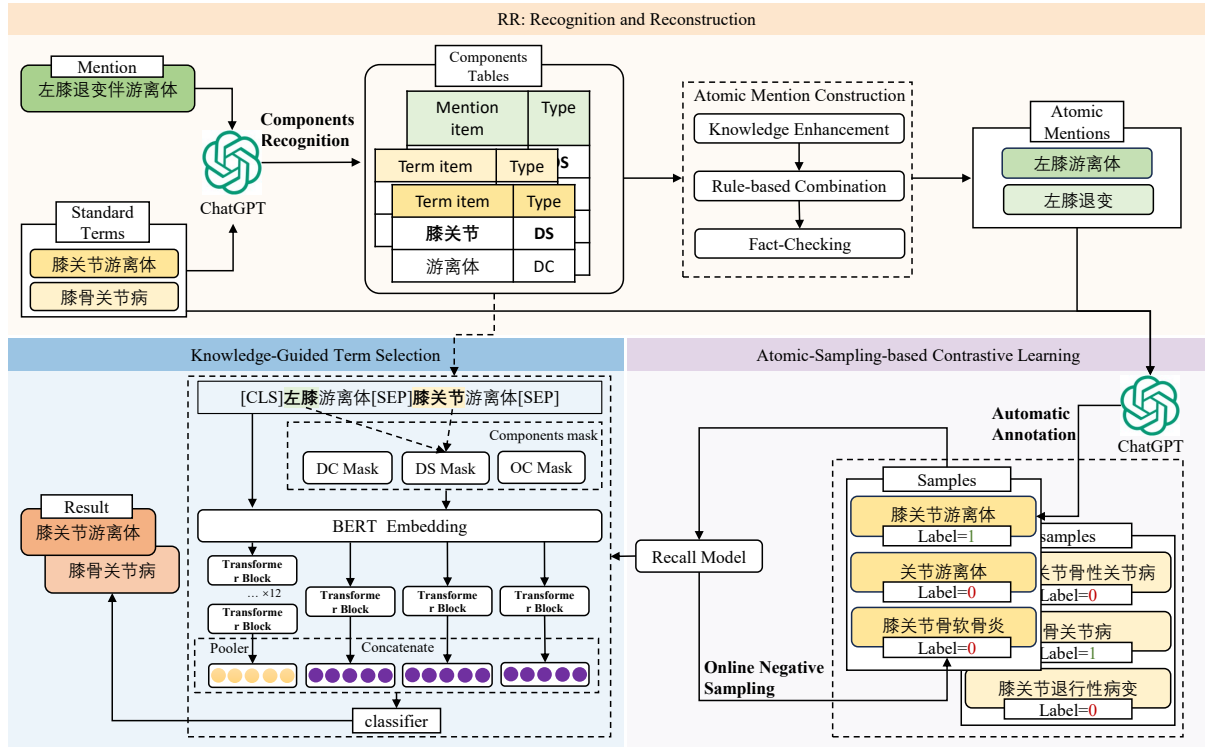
RR: Recognition and Reconstruction

Mention
左膝退变伴游离体

Standard Terms
膝关节游离体
膝骨关节病

Components Recognition

ChatGPT

Components Tables

| Mention item | Type |
|---|---|

| Term item | Type |
|---|---|

| Term item | Type |
|---|---|
| 膝关节 | DS |
| 游离体 | DC |

Atomic Mention Construction
Knowledge Enhancement
Rule-based Combination
Fact-Checking

Atomic Mentions
左膝游离体
左膝退变

Knowledge-Guided Term Selection

[CLS]左膝游离体[SEP]膝关节游离体[SEP]

Components mask
DC Mask
DS Mask
OC Mask

BERT Embedding

Transformer Block
... ×12
Transformer Block
Transformer Block
Transformer Block
Transformer Block

Pooler
Concatenate

classifier

Result
膝关节游离体
膝骨关节病

Atomic-Sampling-based Contrastive Learning

Automatic Annotation
ChatGPT

Recall Model

Online Negative Sampling

Samples
膝关节游离体
Label=1
关节游离体
Label=0
膝关节骨软骨炎
Label=0

samples
关节骨性关节炎
Label=0
骨关节病
Label=1
膝关节退行性病变
Label=0